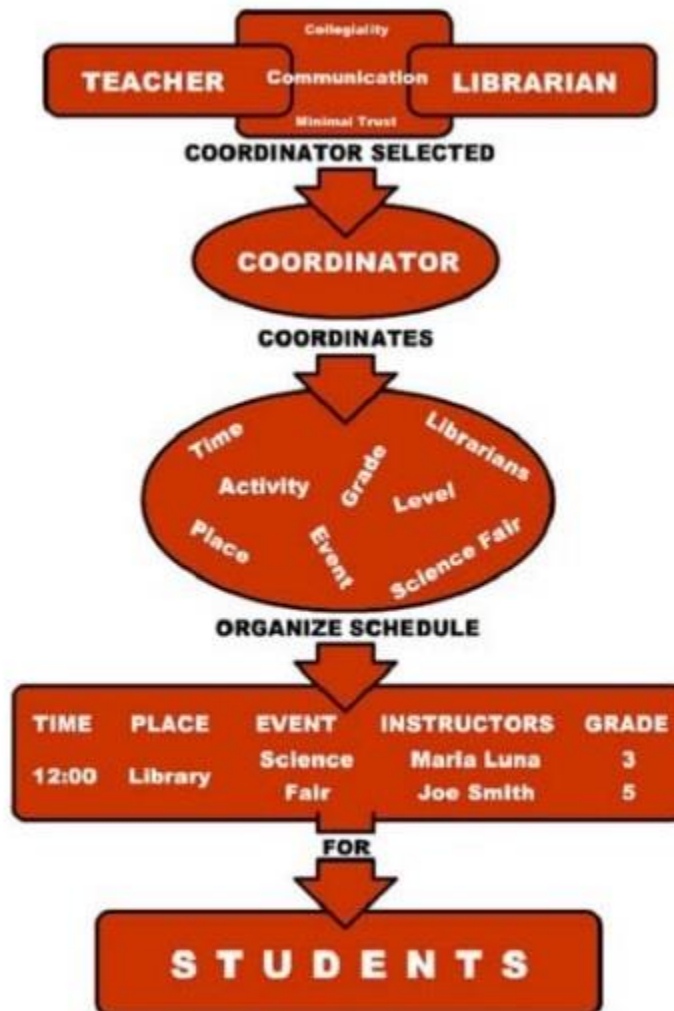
Collegiality

TEACHER

Communication

LIBRARIAN

Minimal Trust

COORDINATOR SELECTED

COORDINATOR

COORDINATES

Time

Librarians

Activity

Grade

Level

Place

Event

Science Fair

ORGANIZE SCHEDULE

| TIME | PLACE | EVENT | INSTRUCTORS | GRADE |
|---|---|---|---|---|
| 12:00 | Library | Science Fair | Maria Luna<br>Joe Smith | 3<br>5 |

FOR

STUDENTS